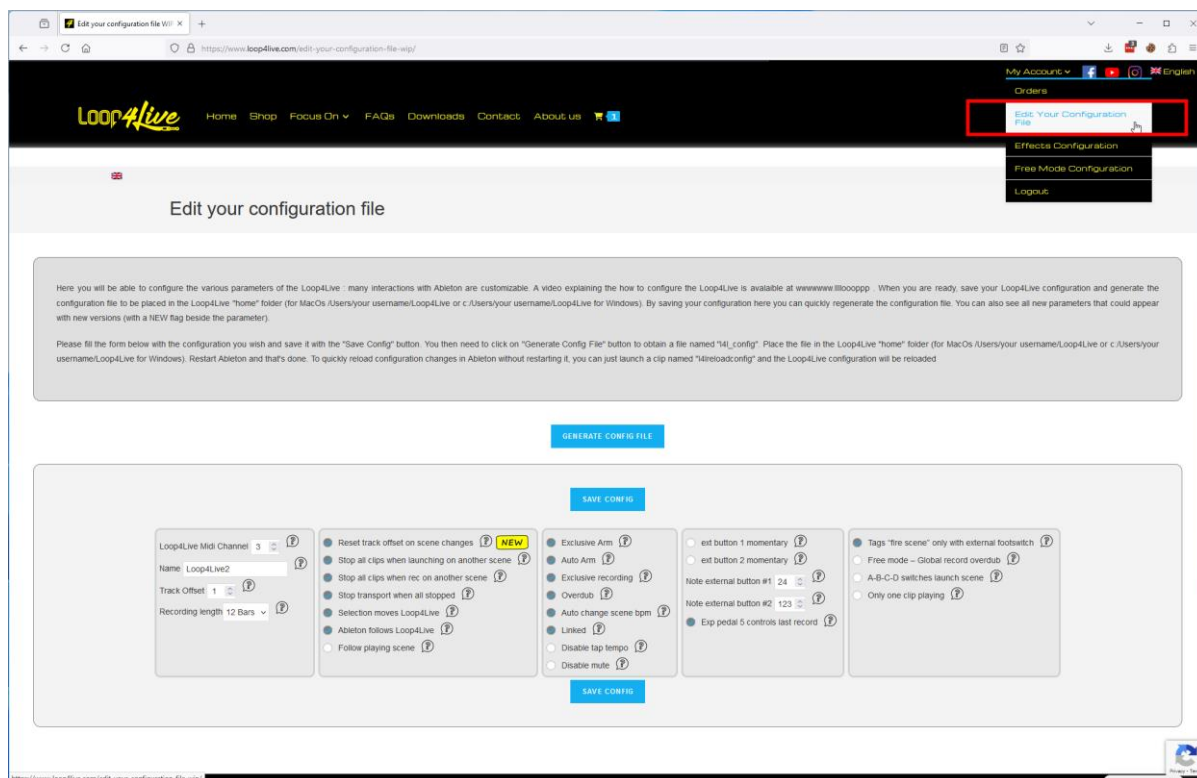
Edit your configuration file WIP ×

https://www.loop4live.com/edit-your-configuration-file-wip/

My Account English

Orders

Edit Your Configuration File

Effects Configuration

Free Mode Configuration

Logout

Loop4Live

Home Shop Focus On FAQs Downloads Contact About us 1

Edit your configuration file

Here you will be able to configure the various parameters of the Loop4Live : many interactions with Ableton are customizable. A video explaining the how to configure the Loop4Live is avalaible at wwwwwww.lllloooppp . When you are ready, save your Loop4Live configuration and generate the configuration file to be placed in the Loop4Live "home" folder (for MacOs /Users/your username/Loop4Live or c:/Users/your username/Loop4Live for Windows). By saving your configuration here you can quickly regenerate the configuration file. You can also see all new parameters that could appear with new versions (with a NEW flag beside the parameter).

Please fill the form below with the configuration you wish and save it with the "Save Config" button. You then need to click on "Generate Config File" button to obtain a file named "l4l_config". Place the file in the Loop4Live "home" folder (for MacOs /Users/your username/Loop4Live or c:/Users/your username/Loop4Live for Windows). Restart Ableton and that's done. To quickly reload configuration changes in Ableton without restarting it, you can just launch a clip named "l4lreloadconfig" and the Loop4Live configuration will be reloaded

GENERATE CONFIG FILE

SAVE CONFIG

Loop4Live Midi Channel 3
Name Loop4Live2
Track Offset 1
Recording length 12 Bars

Reset track offset on scene changes NEW
Stop all clips when launching on another scene
Stop all clips when rec on another scene
Stop transport when all stopped
Selection moves Loop4Live
Ableton follows Loop4Live
Follow playing scene

Exclusive Arm
Auto Arm
Exclusive recording
Overdub
Auto change scene bpm
Linked
Disable tap tempo
Disable mute

ext button 1 momentary
ext button 2 momentary
Note external button #1 24
Note external button #2 123
Exp pedal 5 controls last record

Tags "fire scene" only with external footswitch
Free mode – Global record overdub
A-B-C-D switches launch scene
Only one clip playing

SAVE CONFIG